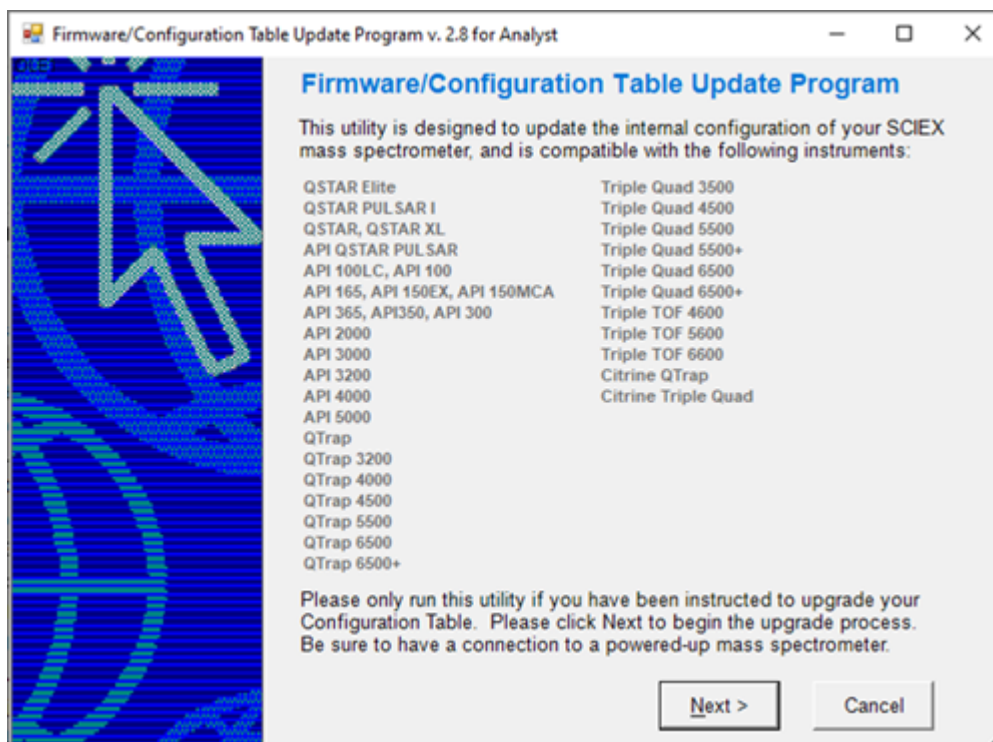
Firmware/Configuration Table Update Program v. 2.8 for Analyst

Firmware/Configuration Table Update Program

This utility is designed to update the internal configuration of your SCIEX mass spectrometer, and is compatible with the following instruments:

QSTAR Elite
QSTAR PULSAR I
QSTAR, QSTAR XL
API QSTAR PULSAR
API 100LC, API 100
API 165, API 150EX, API 150MCA
API 365, API350, API 300
API 2000
API 3000
API 3200
API 4000
API 5000
QTrap
QTrap 3200
QTrap 4000
QTrap 4500
QTrap 5500
QTrap 6500
QTrap 6500+

Triple Quad 3500
Triple Quad 4500
Triple Quad 5500
Triple Quad 5500+
Triple Quad 6500
Triple Quad 6500+
Triple TOF 4600
Triple TOF 5600
Triple TOF 6600
Citrine QTrap
Citrine Triple Quad

Please only run this utility if you have been instructed to upgrade your Configuration Table. Please click Next to begin the upgrade process. Be sure to have a connection to a powered-up mass spectrometer.

Next >
Cancel